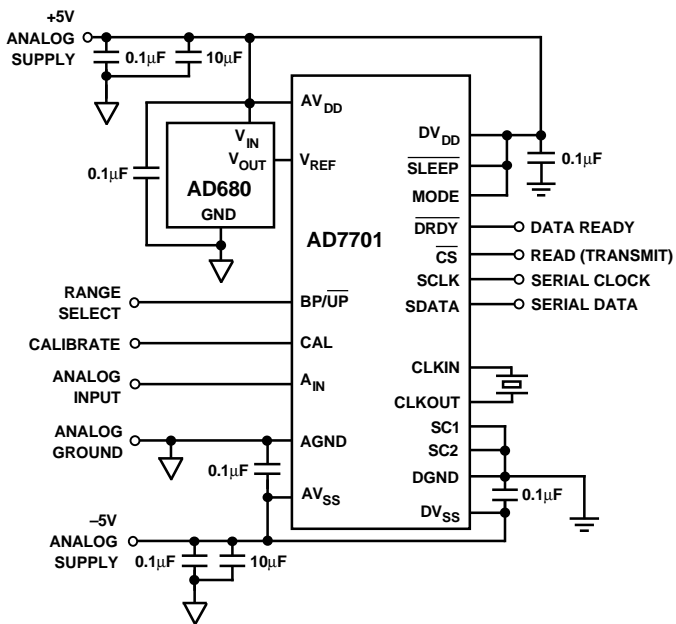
+5V ANALOG SUPPLY
0.1µF
10µF
$AV_{DD}$
$V_{IN}$
$V_{OUT}$
$V_{REF}$
0.1µF
AD680
GND
$DV_{DD}$
$\overline{SLEEP}$
MODE
0.1µF
$\overline{DRDY}$
DATA READY
$\overline{CS}$
READ (TRANSMIT)
AD7701
SCLK
SERIAL CLOCK
SDATA
SERIAL DATA
RANGE SELECT
$BP/\overline{UP}$
CALIBRATE
CAL
ANALOG INPUT
$A_{IN}$
CLKIN
CLKOUT
ANALOG GROUND
AGND
SC1
SC2
0.1µF
DGND
$AV_{SS}$
0.1µF
$DV_{SS}$
–5V ANALOG SUPPLY
0.1µF
10µF